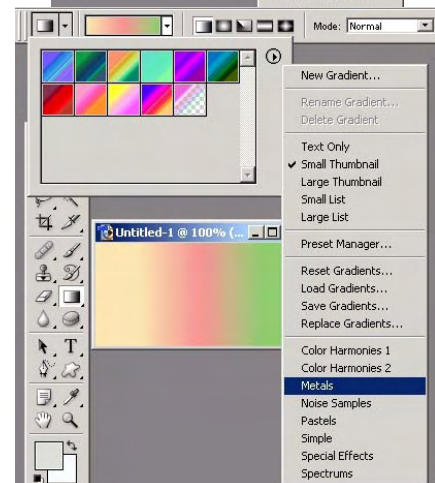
Mode: Normal

New Gradient...

Rename Gradient...
Delete Gradient

Text Only
✓ Small Thumbnail
Large Thumbnail
Small List
Large List

Preset Manager...

Reset Gradients...
Load Gradients...
Save Gradients...
Replace Gradients...

Color Harmonies 1
Color Harmonies 2
Metals
Noise Samples
Pastels
Simple
Special Effects
Spectrums

Untitled-1 @ 100% ([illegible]